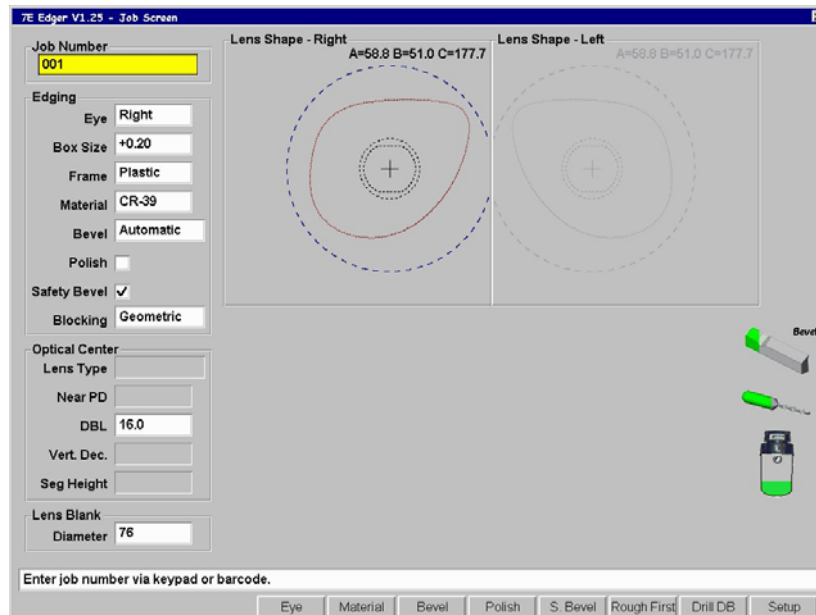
7E Edger V1.25 - Job Screen

Job Number
001

Edging
Eye Right
Box Size +0.20
Frame Plastic
Material CR-39
Bevel Automatic
Polish
Safety Bevel ✓
Blocking Geometric

Optical Center
Lens Type
Near PD
DBL 16.0
Vert. Dec.
Seg Height

Lens Blank
Diameter 76

Lens Shape - Right
A=58.8 B=51.0 C=177.7

Lens Shape - Left
A=58.8 B=51.0 C=177.7

Bevel

Enter job number via keypad or barcode.

Eye | Material | Bevel | Polish | S. Bevel | Rough First | Drill DB | Setup